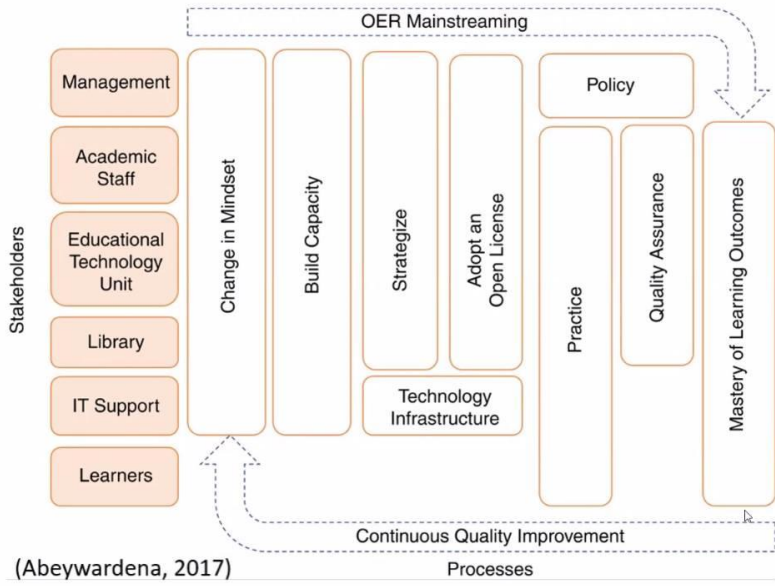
OER Mainstreaming

Stakeholders

Management

Academic Staff

Educational Technology Unit

Library

IT Support

Learners

Change in Mindset

Build Capacity

Strategize

Adopt an Open License

Technology Infrastructure

Policy

Practice

Quality Assurance

Mastery of Learning Outcomes

Continuous Quality Improvement

(Abeywardena, 2017)

Processes